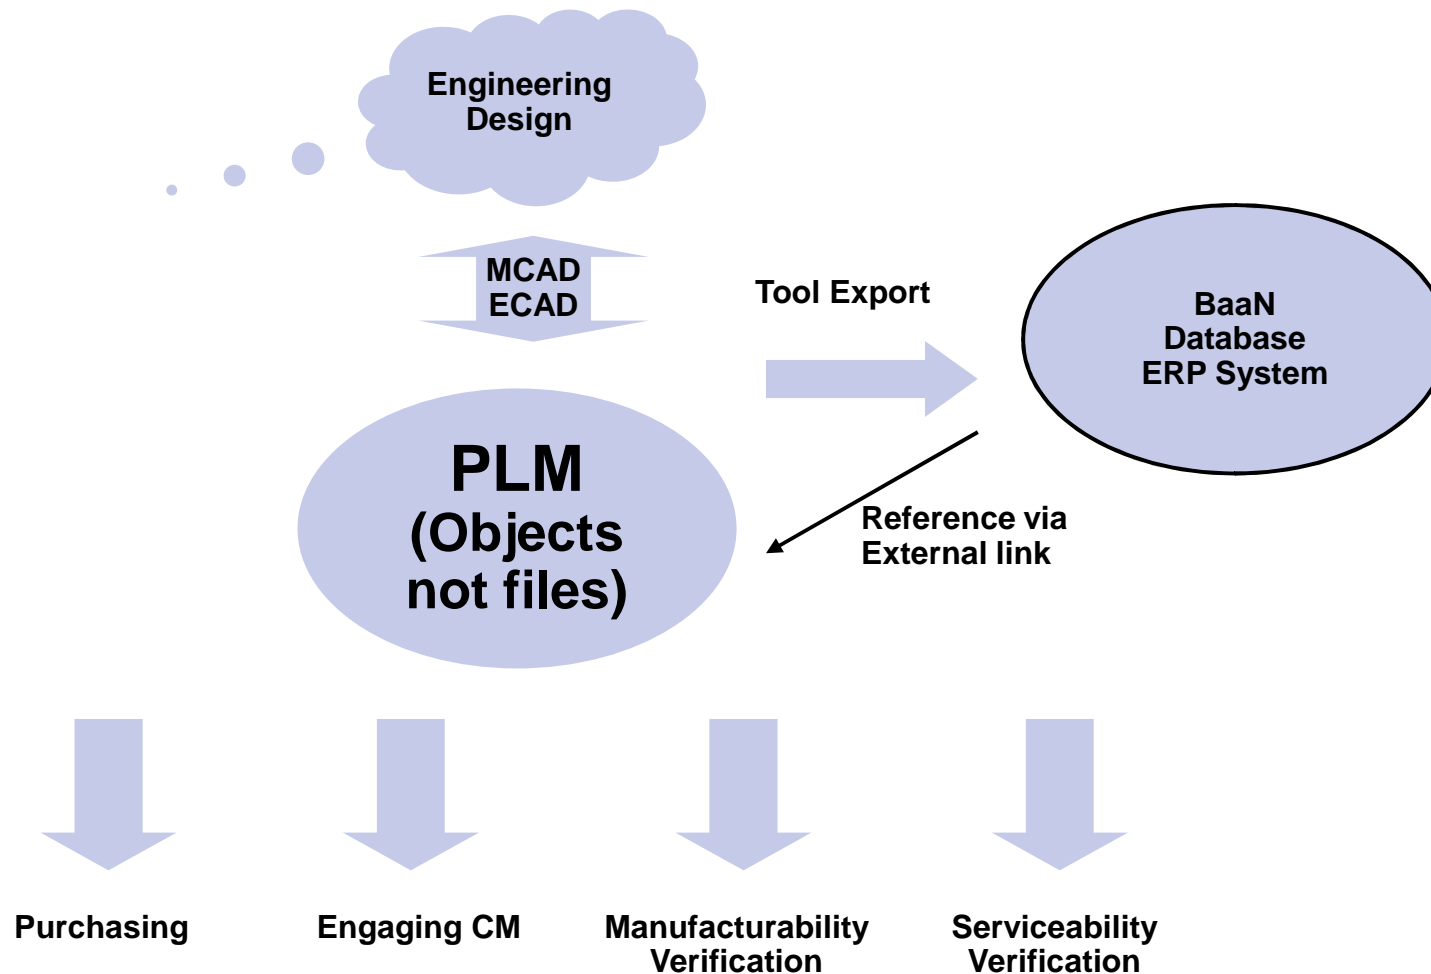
Engineering Design

MCAD
ECAD

Tool Export

BaaN
Database
ERP System

PLM
(Objects not files)

Reference via External link

Purchasing

Engaging CM

Manufacturability Verification

Serviceability Verification